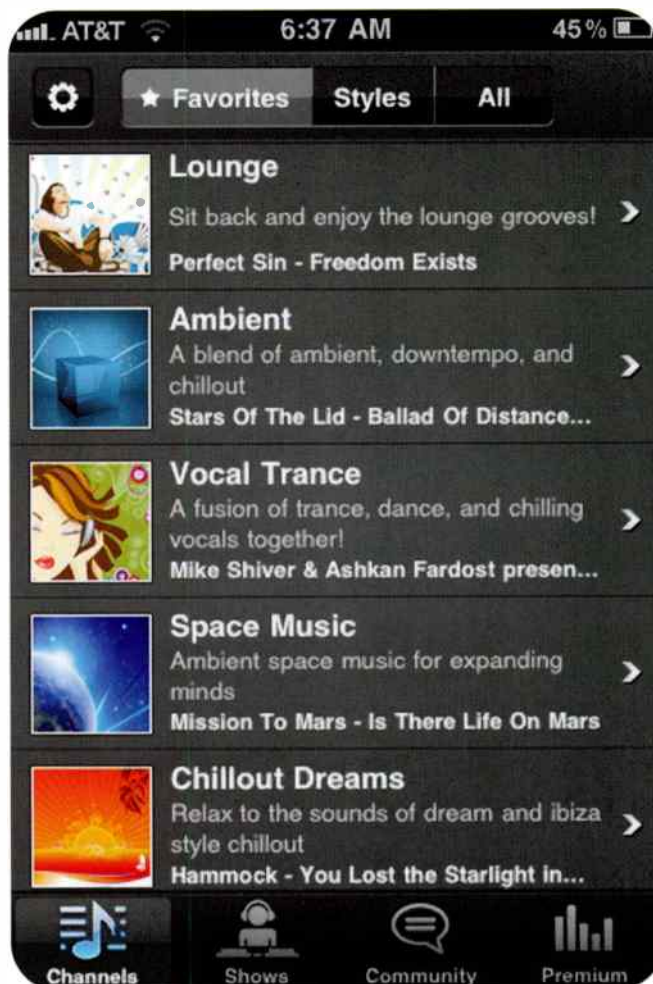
AT&T 6:37 AM 45%

Favorites Styles All

Lounge
Sit back and enjoy the lounge grooves!
Perfect Sin - Freedom Exists

Ambient
A blend of ambient, downtempo, and chillout
Stars Of The Lid - Ballad Of Distance...

Vocal Trance
A fusion of trance, dance, and chilling vocals together!
Mike Shiver & Ashkan Fardost presen...

Space Music
Ambient space music for expanding minds
Mission To Mars - Is There Life On Mars

Chillout Dreams
Relax to the sounds of dream and ibiza style chillout
Hammock - You Lost the Starlight in...

Channels Shows Community Premium